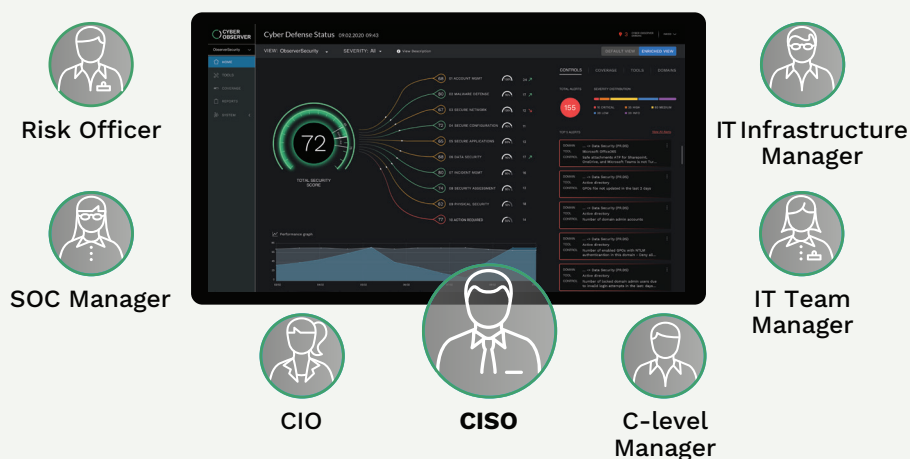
Risk Officer

SOC Manager

CYBER OBSERVER

Cyber Defense Status 09.02.2020 09:43

VIEW: ObserverSecurity

SEVERITY: All

DEFAULT VIEW

ENRICHED VIEW

HOME

TOOLS

COVERAGE

REPORTS

SYSTEM

72

TOTAL SECURITY SCORE

01 ACCOUNT MGMT

02 MALWARE DEFENSE

03 SECURE NETWORK

04 SECURE CONFIGURATION

05 SECURE APPLICATIONS

06 DATA SECURITY

07 INCIDENT MGMT

08 SECURITY ASSESSMENT

09 PHYSICAL SECURITY

10 ACTION REQUIRED

CONTROLS

COVERAGE

TOOLS

DOMAINS

TOTAL ALERTS

155

Performance graph

Data Security

Active directory

IT Infrastructure Manager

IT Team Manager

CIO

CISO

C-level Manager